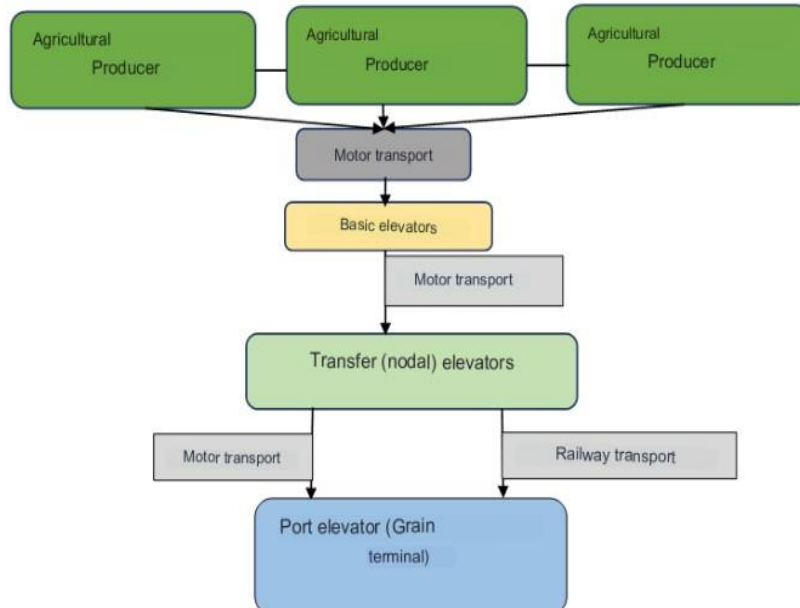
Agricultural Producer

Agricultural Producer

Agricultural Producer

Motor transport

Basic elevators

Motor transport

Transfer (nodal) elevators

Motor transport

Railway transport

Port elevator (Grain terminal)